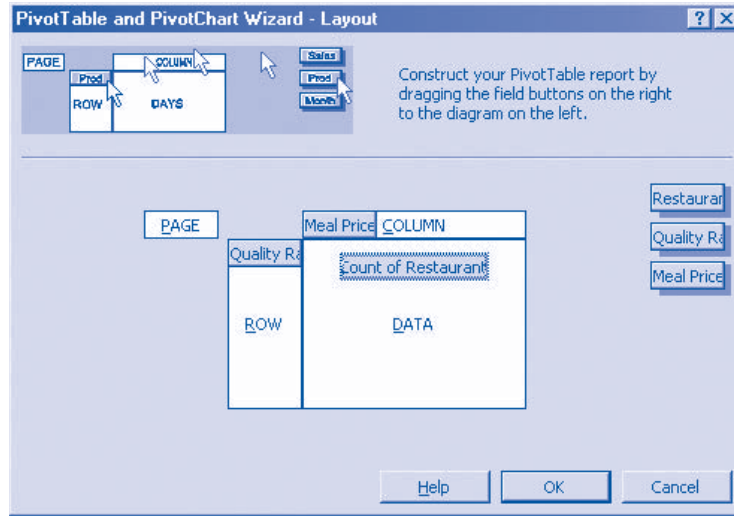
PivotTable and PivotChart Wizard - Layout

?

PAGE

Prod

COLUMN

ROW

DAYS

Sales

Prod

Month

Construct your PivotTable report by dragging the field buttons on the right to the diagram on the left.

Restaurar

Quality Ra

Meal Price

PAGE

Meal Price

COLUMN

Quality Ra

Count of Restaurant

ROW

DATA

Help

OK

Cancel